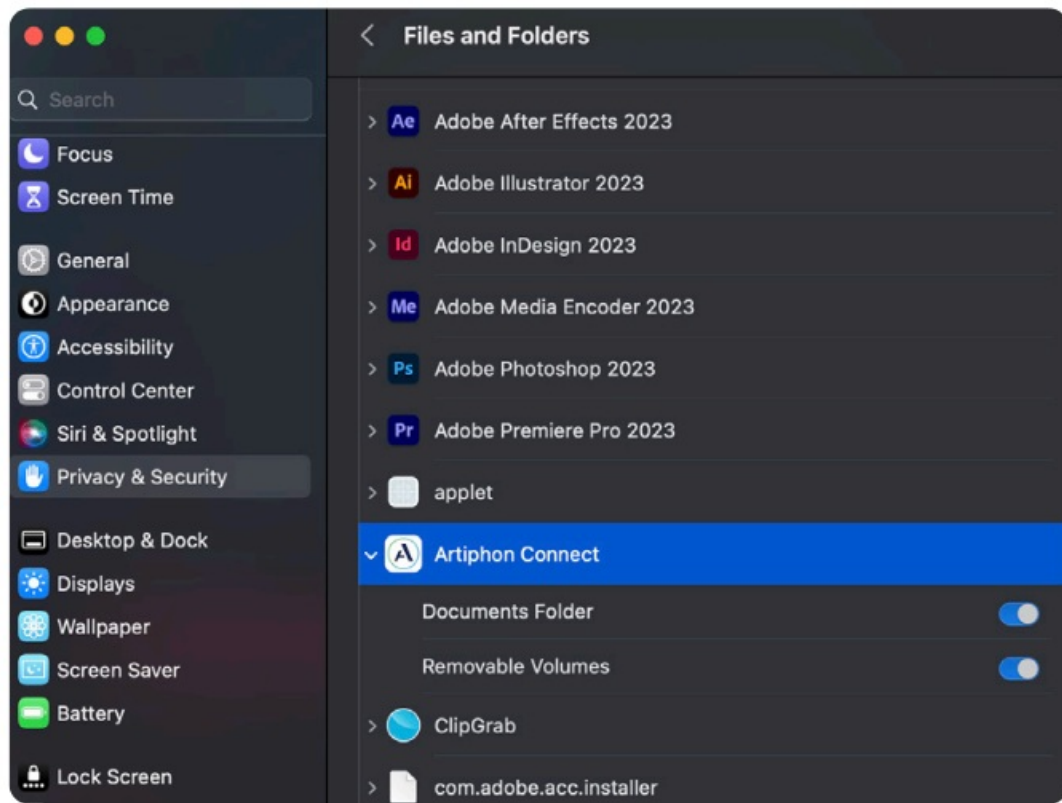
Search

Focus
Screen Time

General
Appearance
Accessibility
Control Center
Siri & Spotlight
Privacy & Security

Desktop & Dock
Displays
Wallpaper
Screen Saver
Battery

Lock Screen

Files and Folders

Ae Adobe After Effects 2023
Ai Adobe Illustrator 2023
Id Adobe InDesign 2023
Me Adobe Media Encoder 2023
Ps Adobe Photoshop 2023
Pr Adobe Premiere Pro 2023
applet
Artiphon Connect
Documents Folder
Removable Volumes
ClipGrab
com.adobe.acc.installer